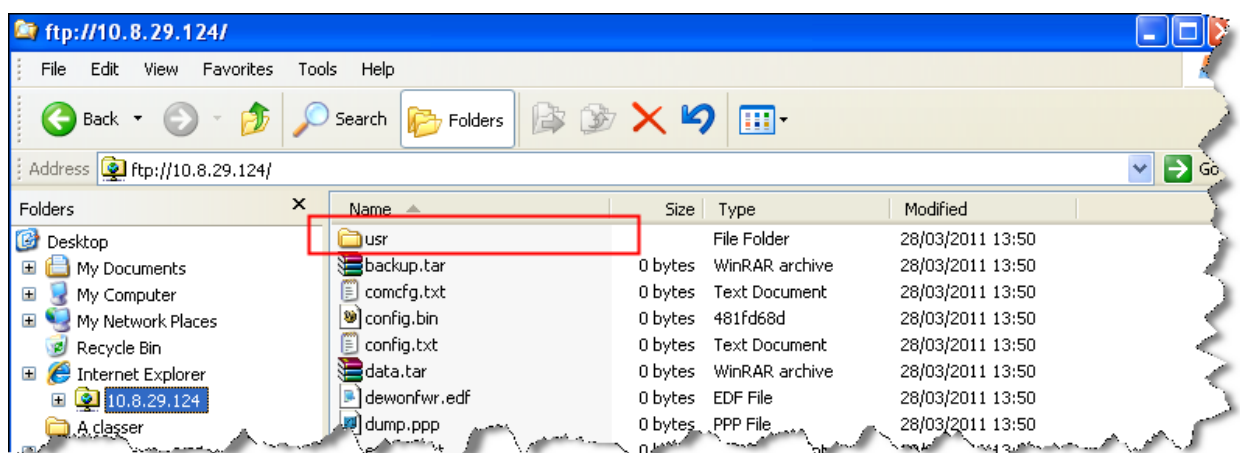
ftp://10.8.29.124/

File Edit View Favorites Tools Help

Back Search Folders

Address ftp://10.8.29.124/ Go

Folders ×

Desktop
My Documents
My Computer
My Network Places
Recycle Bin
Internet Explorer
10.8.29.124
A classer

| Name | Size | Type | Modified |
|---|---|---|---|
| usr | | File Folder | 28/03/2011 13:50 |
| backup.tar | 0 bytes | WinRAR archive | 28/03/2011 13:50 |
| comcfg.txt | 0 bytes | Text Document | 28/03/2011 13:50 |
| config.bin | 0 bytes | 481fd68d | 28/03/2011 13:50 |
| config.txt | 0 bytes | Text Document | 28/03/2011 13:50 |
| data.tar | 0 bytes | WinRAR archive | 28/03/2011 13:50 |
| dewonfwr.edf | 0 bytes | EDF File | 28/03/2011 13:50 |
| dump.ppp | 0 bytes | PPP File | 28/03/2011 13:50 |